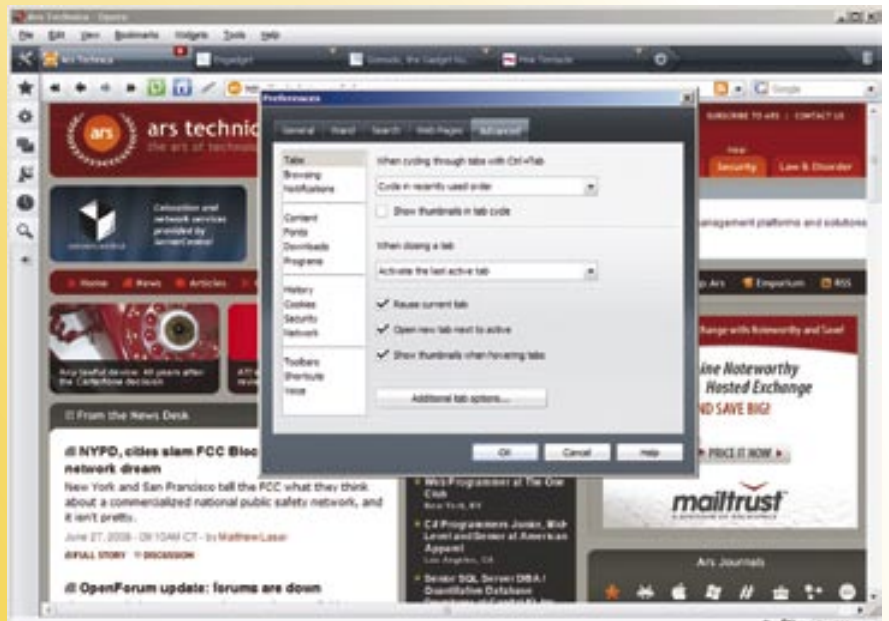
Ars Technica - Opera

File Edit View Bookmarks Widgets Tools Help

Ars Technica | Engadget | Gizmodo, the Gadget Gu... | Penny Arcade

Google

ars technic
the art of technolo

SUBSCRIBE TO ARS | CONTACT US

Security | Law & Disorder

Colocation and network services provided by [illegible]

management platforms and solutions

Home | News | Articles

Ars Journals | Emporium | RSS

Ars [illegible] device: 40 years after the Carterfone decision

Exchange with Noteworthy and Save!

Noteworthy Hosted Exchange
AND SAVE BIG!
PRICE IT NOW

mailtrust

From the News Desk

NYPD, cities slam FCC Bloc network dream

New York and San Francisco tell the FCC what they think about a commercialized national public safety network, and it isn't pretty.

June 27, 2008 - 09:10AM CT - by Matthew Lasar

FULL STORY | DISCUSSION

OpenForum update: forums are down

Web Programmer at The One Club
New York, NY

C# Programmer- Junior, Mid Level and Senior at American Apparel
Los Angeles, CA

Senior SQL Server DBA / Quantitative Database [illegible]

Ars Journals

Preferences

General | Wand | Search | Web Pages | Advanced

Tabs
Browsing
Notifications

Content
Fonts
Downloads
Programs

History
Cookies
Security
Network

Toolbars
Shortcuts
Voice

When cycling through tabs with Ctrl+Tab

Cycle in recently used order

Show thumbnails in tab cycle

When closing a tab

Activate the last active tab

Reuse current tab

Open new tab next to active

Show thumbnails when hovering tabs

Additional tab options...

OK | Cancel | Help